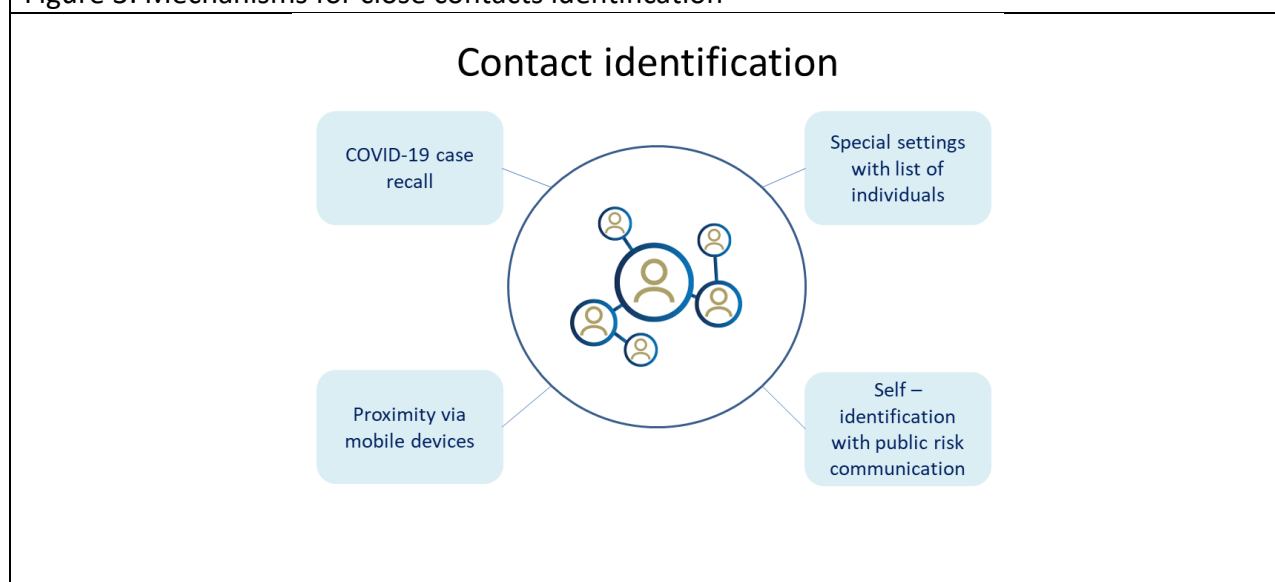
Figure 3. Mechanisms for close contacts identification

Contact identification

COVID-19 case recall

Special settings with list of individuals

Proximity via mobile devices

Self – identification with public risk communication